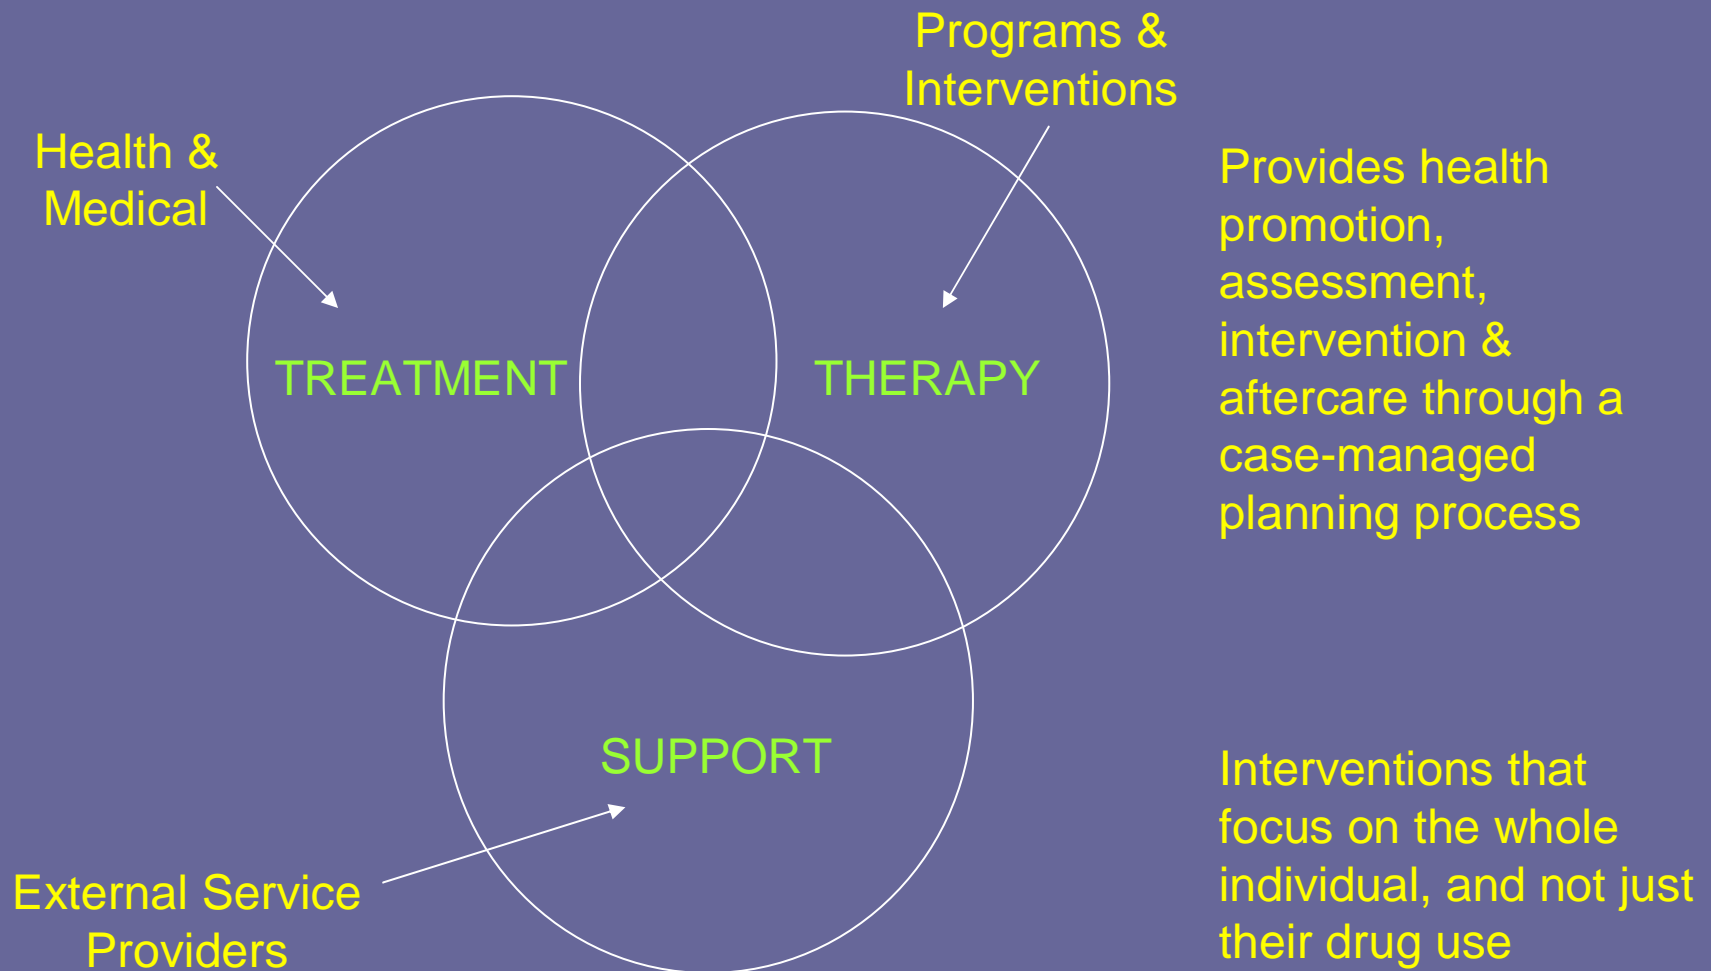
Programs & Interventions

Health & Medical

Provides health promotion, assessment, intervention & aftercare through a case-managed planning process

TREATMENT

THERAPY

SUPPORT

Interventions that focus on the whole individual, and not just their drug use

External Service Providers